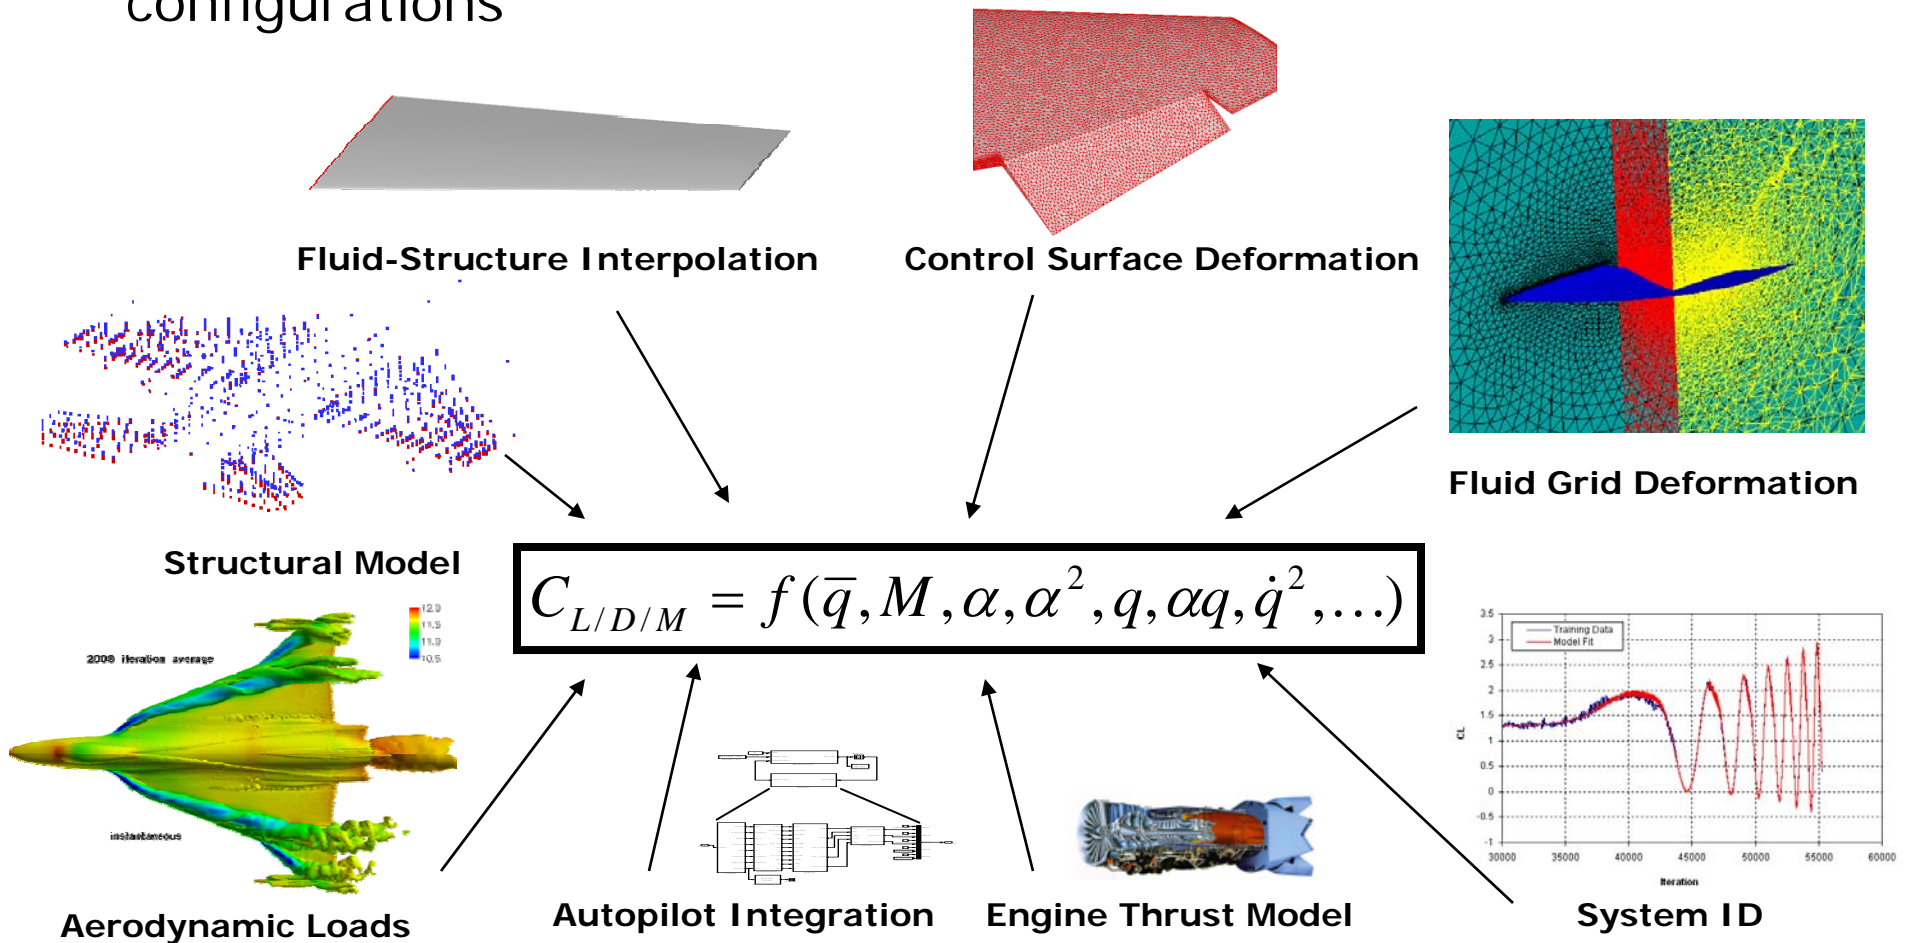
configurations

Fluid-Structure Interpolation

Control Surface Deformation

Fluid Grid Deformation

Structural Model

$C_{L/D/M} = f(\bar{q}, M, \alpha, \alpha^2, q, \alpha q, \dot{q}^2, \ldots)$

2000 iteration average

instantaneous

12.0
11.5
11.0
10.5

Training Data
Model Fit

3.5
3
2.5
2
1.5
1
0.5
0
-0.5
-1

CL

30000 35000 40000 45000 50000 55000 60000

Iteration

Aerodynamic Loads

Autopilot Integration

Engine Thrust Model

System ID